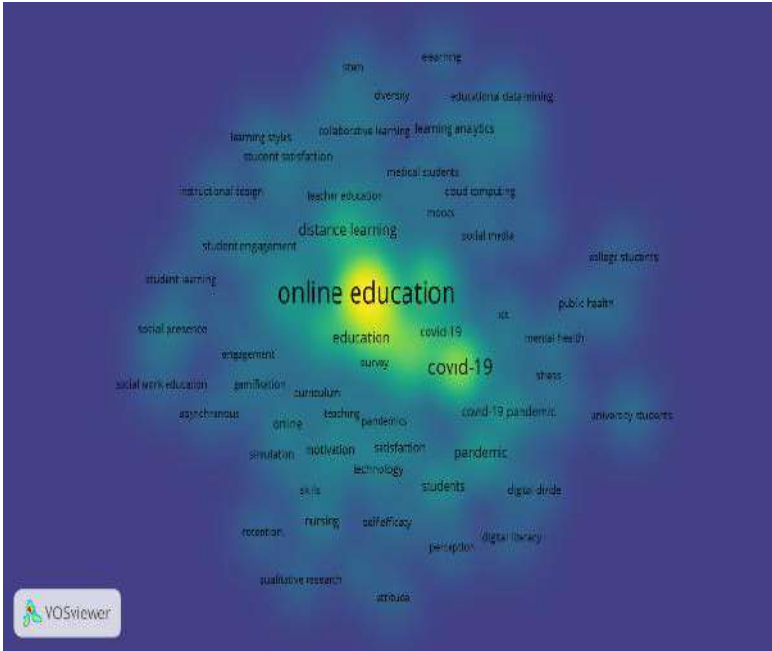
stem
elearning
diversity
educational data mining
learning styles
collaborative learning
learning analytics
student satisfaction
medical students
instructional design
teacher education
cloud computing
moocs
distance learning
social media
student engagement
college students
student learning
online education
public health
ict
social presence
education
covid 19
mental health
engagement
survey
covid-19
social work education
gamification
stress
curriculum
asynchronous
teaching
online
pandemics
covid-19 pandemic
university students
simulation
motivation
satisfaction
pandemic
technology
skills
students
digital divide
nursing
self-efficacy
retention
digital literacy
perception
qualitative research
attitude
VOSviewer